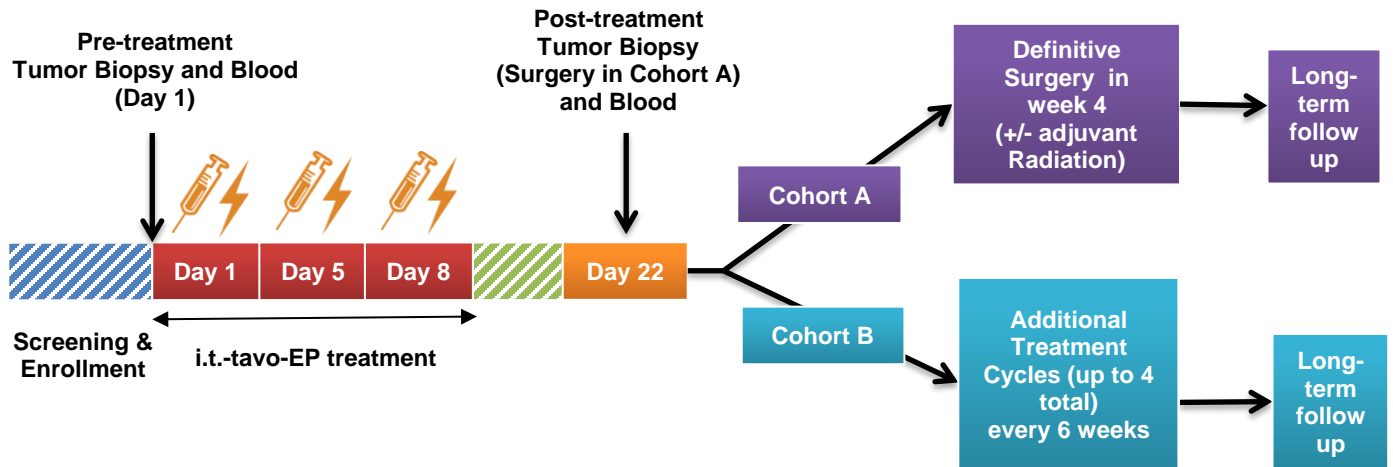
Pre-treatment Tumor Biopsy and Blood (Day 1)

Post-treatment Tumor Biopsy (Surgery in Cohort A) and Blood

Day 1

Day 5

Day 8

Day 22

Screening & Enrollment

i.t.-tavo-EP treatment

Cohort A

Definitive Surgery in week 4 (+/- adjuvant Radiation)

Long-term follow up

Cohort B

Additional Treatment Cycles (up to 4 total) every 6 weeks

Long-term follow up